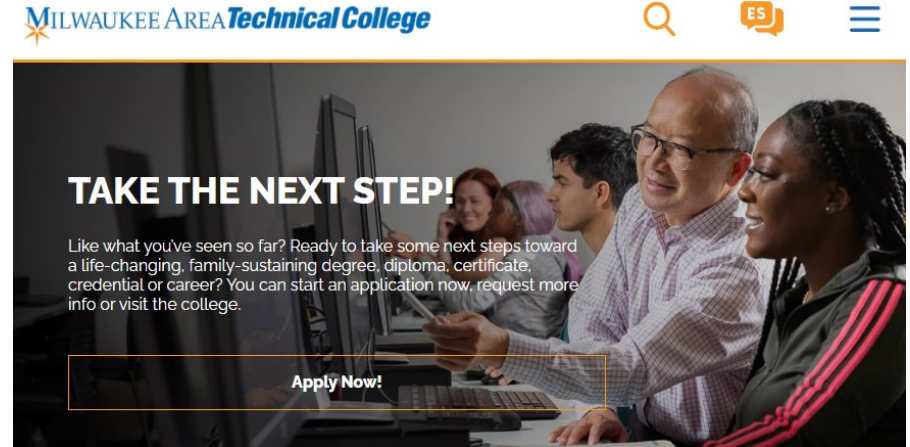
MILWAUKEE AREA Technical College

ES

TAKE THE NEXT STEP!

Like what you've seen so far? Ready to take some next steps toward a life-changing, family-sustaining degree, diploma, certificate, credential or career? You can start an application now, request more info or visit the college.

Apply Now!